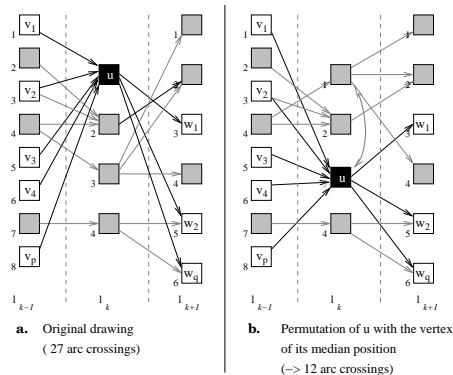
$v_1$ 1
2
$v_2$ 3
4
$v_3$ 5
$v_4$ 6
7
$v_p$ 8
u
1
2
3
4
1
2
$w_1$ 3
4
$w_2$ 5
$w_q$ 6
$l_{k-1}$ $l_k$ $l_{k+1}$

a. Original drawing
( 27 arc crossings)

$v_1$ 1
2
$v_2$ 3
4
$v_3$ 5
$v_4$ 6
7
$v_p$ 8
1
2
u
4
1
2
$w_1$ 3
4
$w_2$ 5
$w_q$ 6
$l_{k-1}$ $l_k$ $l_{k+1}$

b. Permutation of u with the vertex of its median position
(–> 12 arc crossings)